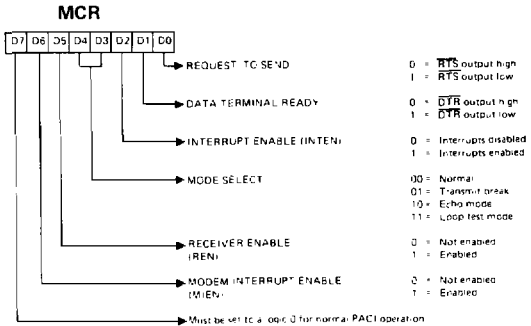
MCR

| D7 | D6 | D5 | D4 | D3 | D2 | D1 | D0 |
|---|---|---|---|---|---|---|---|

REQUEST TO SEND

0 = $\overline{RTS}$ output high
1 = $\overline{RTS}$ output low

DATA TERMINAL READY

0 = $\overline{DTR}$ output high
1 = $\overline{DTR}$ output low

INTERRUPT ENABLE (INTEN)

0 = Interrupts disabled
1 = Interrupts enabled

MODE SELECT

00 = Normal
01 = Transmit break
10 = Echo mode
11 = Loop test mode

RECEIVER ENABLE (REN)

0 = Not enabled
1 = Enabled

MODEM INTERRUPT ENABLE (MIEN)

0 = Not enabled
1 = Enabled

Must be set to a logic 0 for normal PACI operation